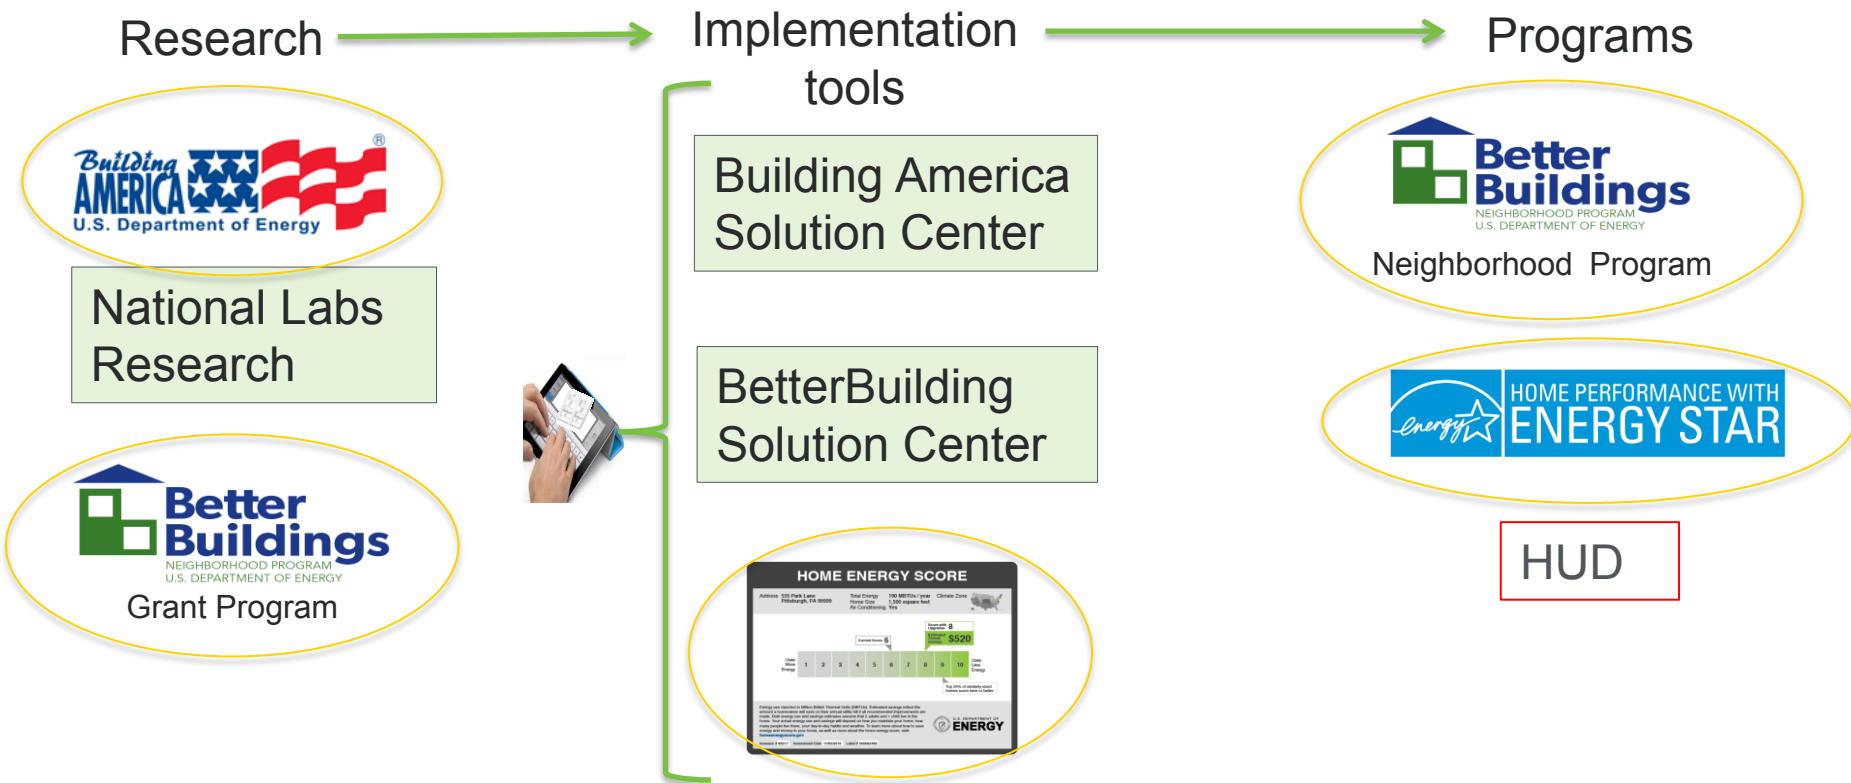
Research

Implementation tools

Programs

Building AMERICA
U.S. Department of Energy

National Labs Research

Better Buildings
NEIGHBORHOOD PROGRAM
U.S. DEPARTMENT OF ENERGY
Grant Program

Building America Solution Center

BetterBuilding Solution Center

HOME ENERGY SCORE

$520

1 2 3 4 5 6 7 8 9 10

ENERGY

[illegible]

Better Buildings
NEIGHBORHOOD PROGRAM
U.S. DEPARTMENT OF ENERGY
Neighborhood Program

energy
HOME PERFORMANCE WITH ENERGY STAR

HUD